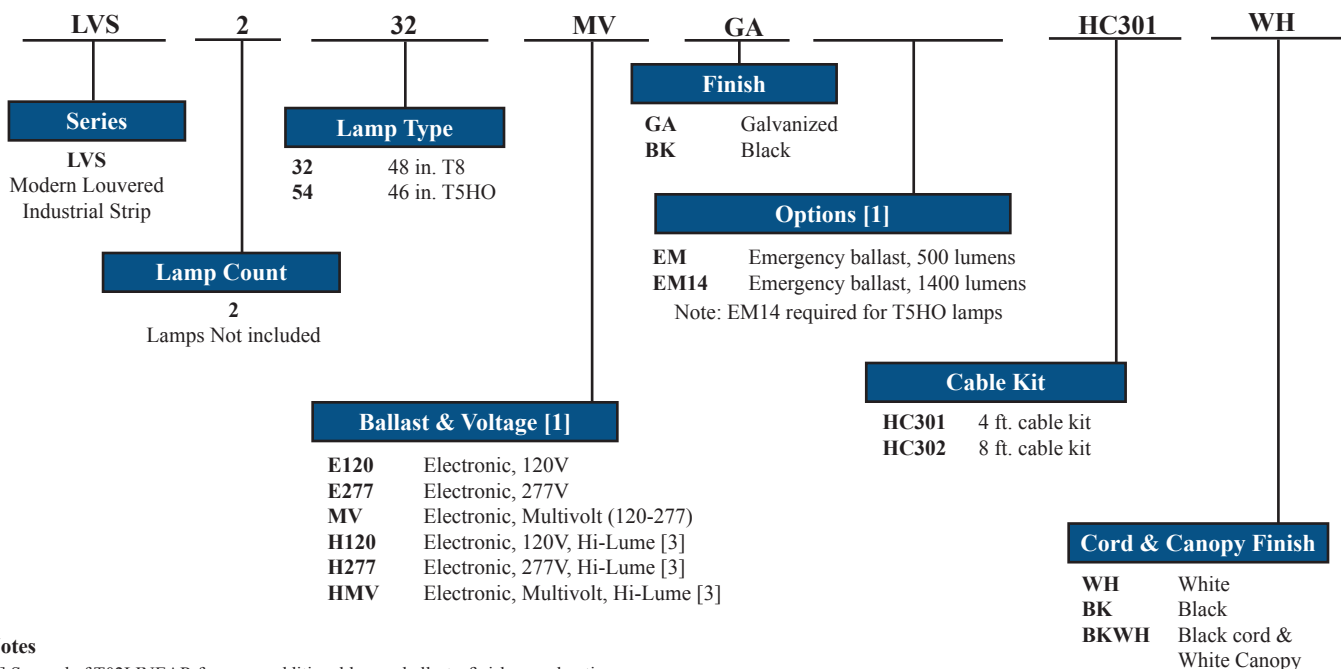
LVS 2 32 MV GA HC301 WH

Series
LVS
Modern Louvered Industrial Strip

Lamp Count
2
Lamps Not included

Lamp Type
32 48 in. T8
54 46 in. T5HO

Ballast & Voltage [1]
E120 Electronic, 120V
E277 Electronic, 277V
MV Electronic, Multivolt (120-277)
H120 Electronic, 120V, Hi-Lume [3]
H277 Electronic, 277V, Hi-Lume [3]
HMV Electronic, Multivolt, Hi-Lume [3]

Finish
GA Galvanized
BK Black

Options [1]
EM Emergency ballast, 500 lumens
EM14 Emergency ballast, 1400 lumens
Note: EM14 required for T5HO lamps

Cable Kit
HC301 4 ft. cable kit
HC302 8 ft. cable kit

Cord & Canopy Finish
WH White
BK Black
BKWH Black cord & White Canopy

otes
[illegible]